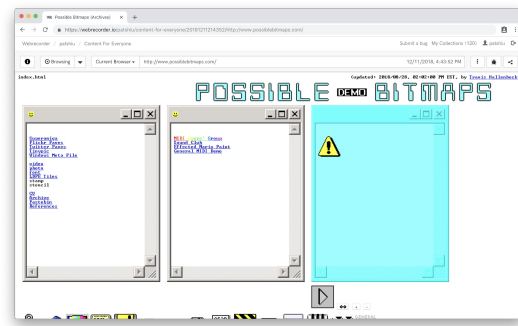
Possible Bitmaps (Archive) ×
https://webrecorder.io/gulstuku/content-for-everyone/20181211214352/http://www.possiblebitmaps.com/

Webrecorder / gulstuku / Content For Everyone

Submit a bug My Collections (120) gulstuku

Browsing Current Browser http://www.possiblebitmaps.com/ 12/11/2018, 4:43:52 PM

index.html

(updated: 2018/08/28, 02:02:00 PM EST, by Travis Hallenbeck)

POSSIBLE DEMO BITMAPS

Screensaver
Flickr Faves
Twitter Faves
Synopsis
Windows Meta File
video
photo
ICOs
GIFs
BMP Files
stamp
stencil

CV
Archive
Invitation
References

MIDI Light Green
Sound Clip
Effected Mario Paint
General MIDI Demo

⇔